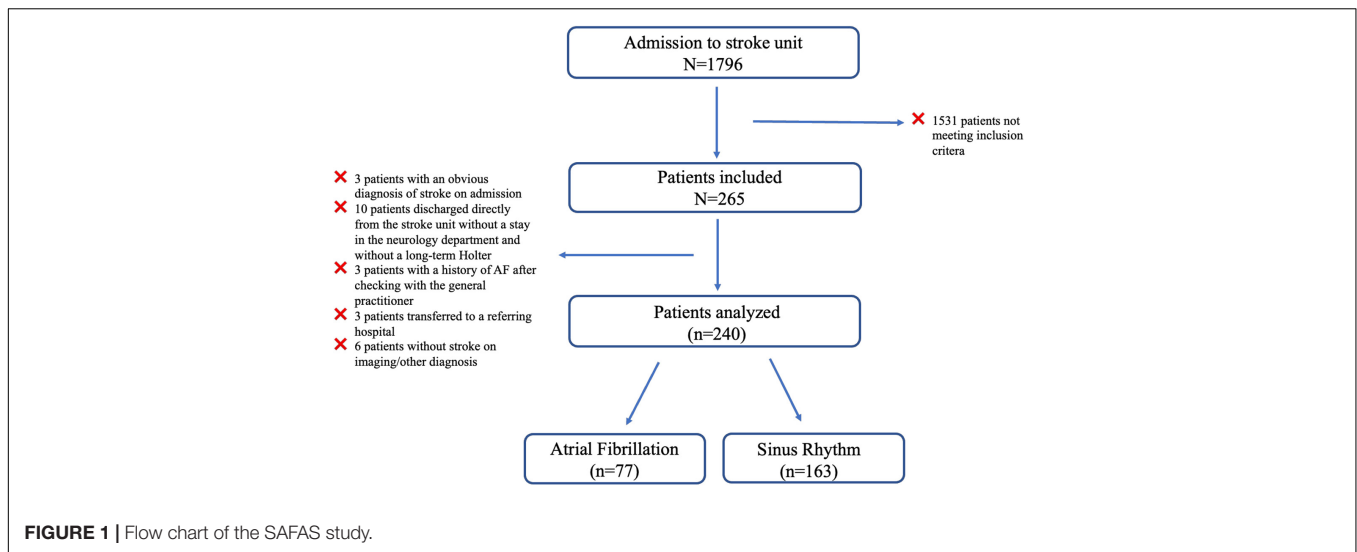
Admission to stroke unit
N=1796

1531 patients not meeting inclusion critera

Patients included
N=265

3 patients with an obvious diagnosis of stroke on admission
10 patients discharged directly from the stroke unit without a stay in the neurology department and without a long-term Holter
3 patients with a history of AF after checking with the general practitioner
3 patients transferred to a referring hospital
6 patients without stroke on imaging/other diagnosis

Patients analyzed
(n=240)

Atrial Fibrillation
(n=77)

Sinus Rhythm
(n=163)

FIGURE 1 | Flow chart of the SAFAS study.